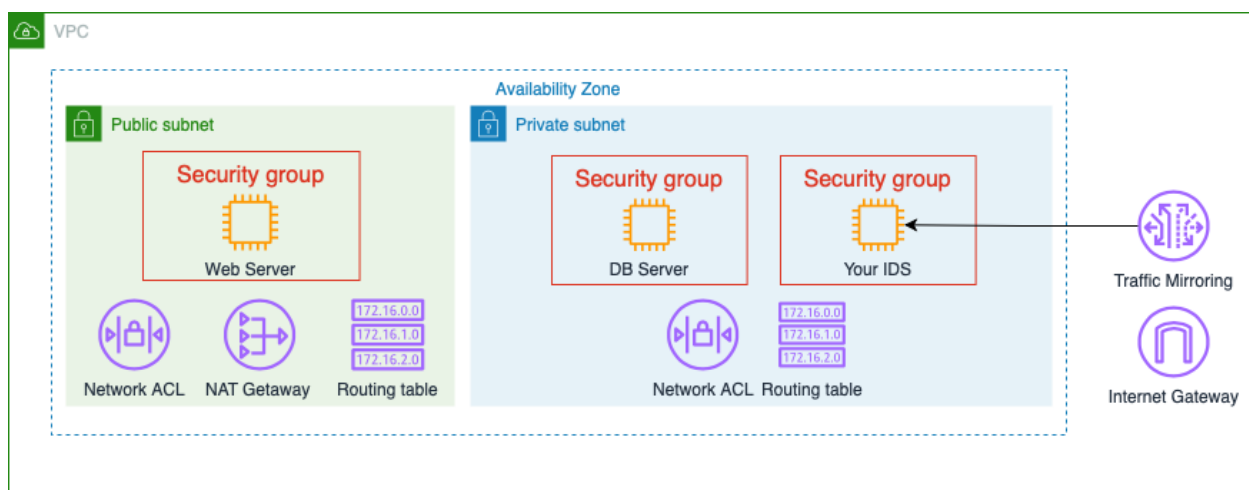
VPC

Availability Zone

Public subnet

Security group

Web Server

Network ACL

NAT Getaway

172.16.0.0
172.16.1.0
172.16.2.0

Routing table

Private subnet

Security group

DB Server

Security group

Your IDS

Network ACL

172.16.0.0
172.16.1.0
172.16.2.0

Routing table

Traffic Mirroring

Internet Gateway